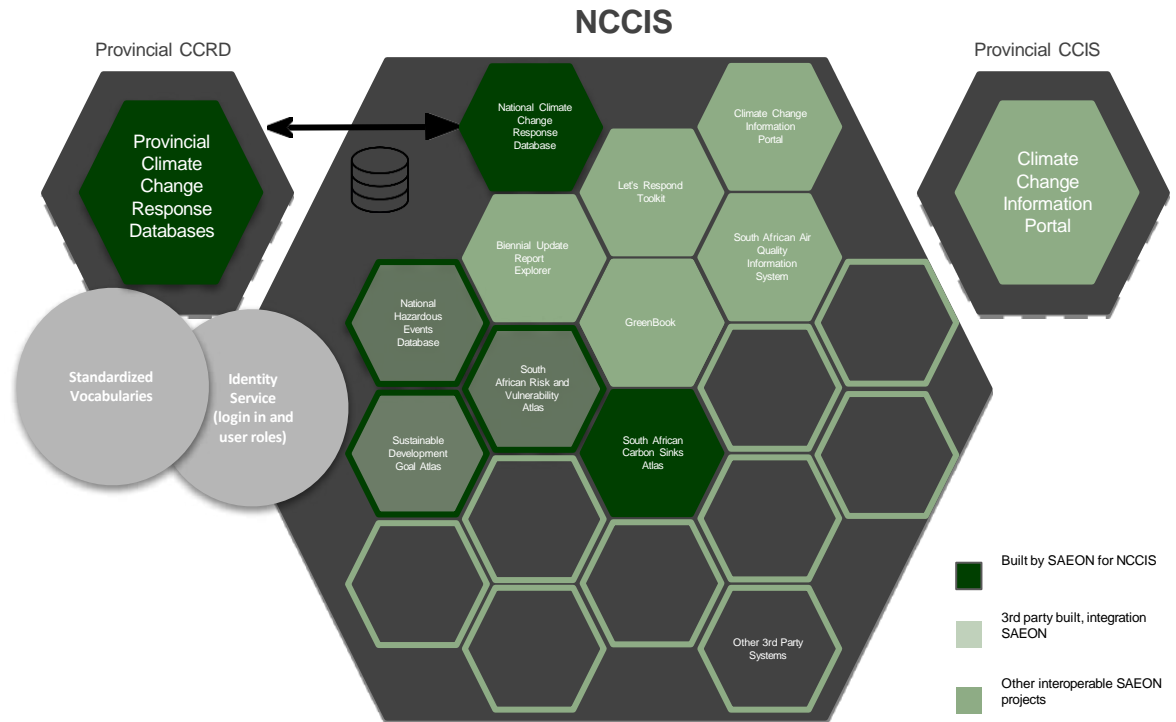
NCCIS

Provincial CCRD

Provincial Climate Change Response Databases

Provincial CCIS

Climate Change Information Portal

National Climate Change Response Database

Climate Change Information Portal

Let's Respond Toolkit

Biennial Update Report Explorer

South African Air Quality Information System

National Hazardous Events Database

GreenBook

South African Risk and Vulnerability Atlas

Sustainable Development Goal Atlas

South African Carbon Sinks Atlas

Other 3rd Party Systems

Standardized Vocabularies

Identity Service (login in and user roles)

Built by SAEON for NCCIS

3rd party built, integration SAEON

Other interoperable SAEON projects